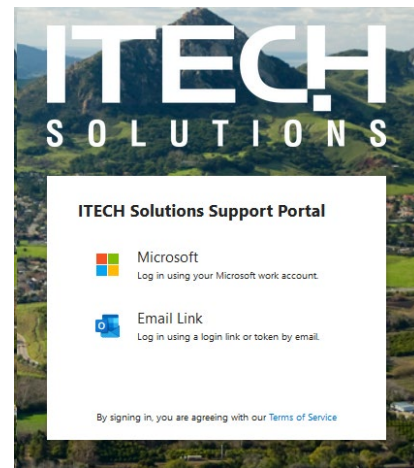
ITECH
SOLUTIONS

ITECH Solutions Support Portal

Microsoft
Log in using your Microsoft work account.

Email Link
Log in using a login link or token by email.

By signing in, you are agreeing with our Terms of Service